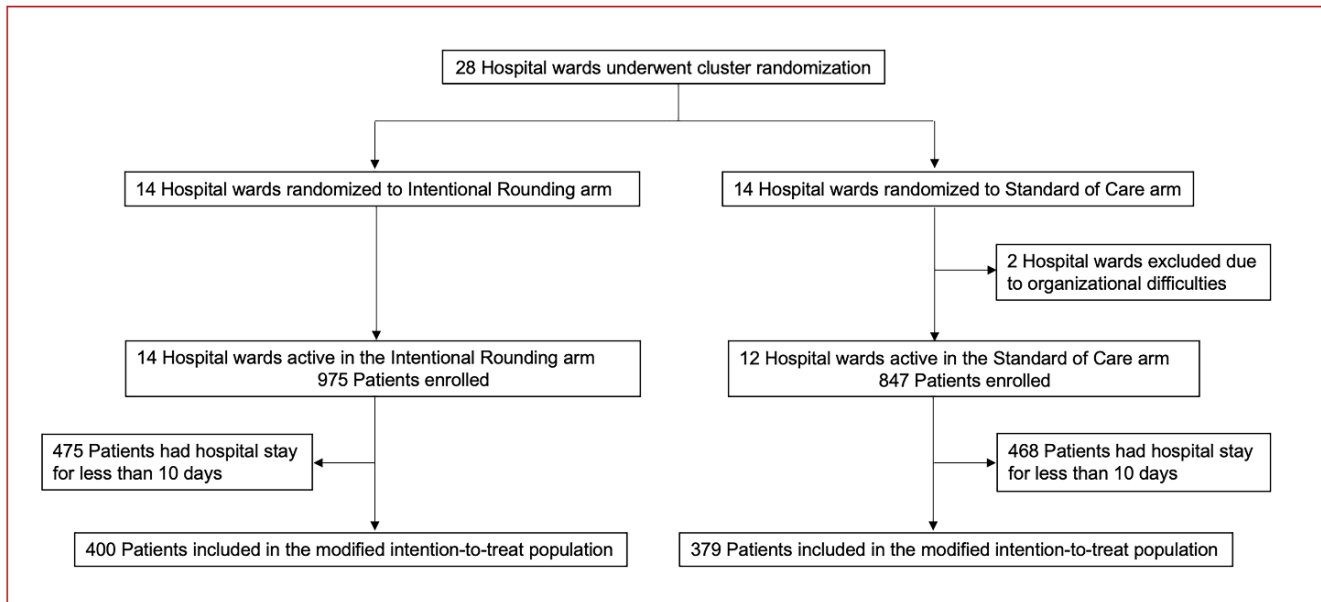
28 Hospital wards underwent cluster randomization

14 Hospital wards randomized to Intentional Rounding arm

14 Hospital wards randomized to Standard of Care arm

2 Hospital wards excluded due to organizational difficulties

14 Hospital wards active in the Intentional Rounding arm
975 Patients enrolled

12 Hospital wards active in the Standard of Care arm
847 Patients enrolled

475 Patients had hospital stay for less than 10 days

468 Patients had hospital stay for less than 10 days

400 Patients included in the modified intention-to-treat population

379 Patients included in the modified intention-to-treat population